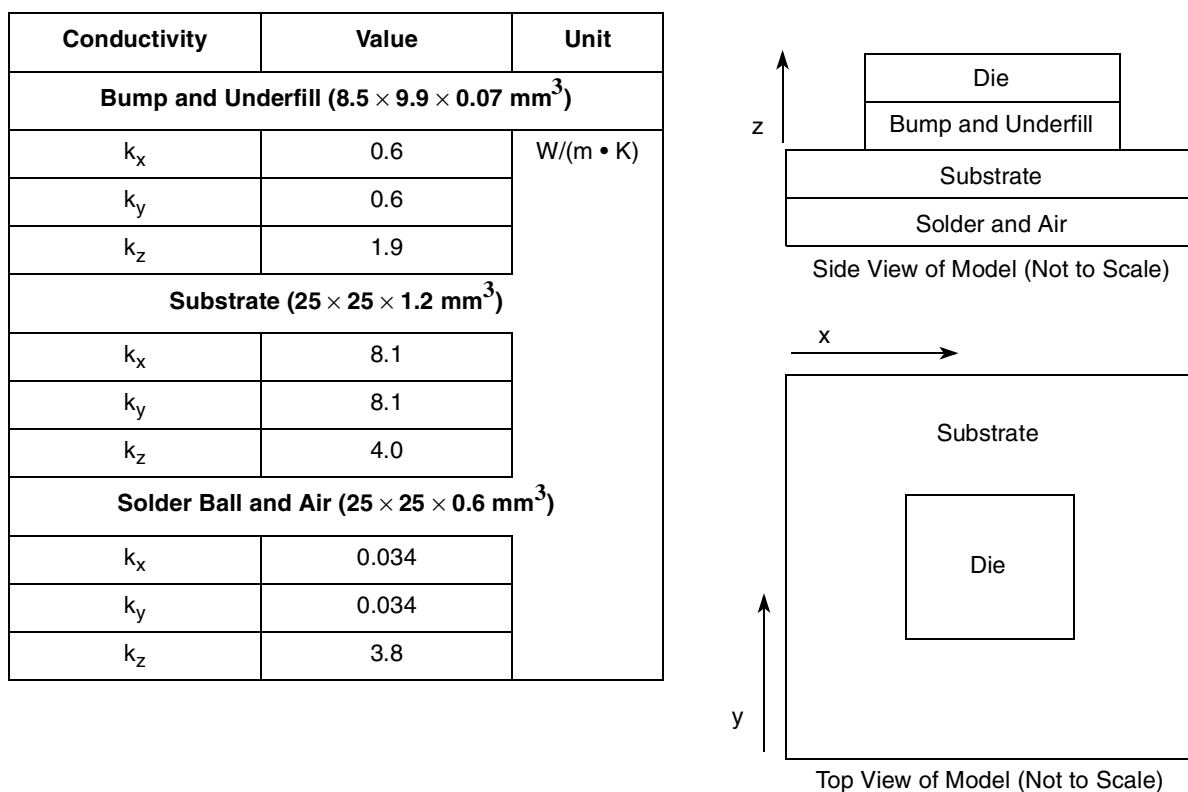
| Conductivity | Value | Unit |
|---|---|---|
| **Bump and Underfill ($8.5 \times 9.9 \times 0.07$ mm$^3$)** | | |
| $k_x$ | 0.6 | W/(m • K) |
| $k_y$ | 0.6 | |
| $k_z$ | 1.9 | |
| **Substrate ($25 \times 25 \times 1.2$ mm$^3$)** | | |
| $k_x$ | 8.1 | |
| $k_y$ | 8.1 | |
| $k_z$ | 4.0 | |
| **Solder Ball and Air ($25 \times 25 \times 0.6$ mm$^3$)** | | |
| $k_x$ | 0.034 | |
| $k_y$ | 0.034 | |
| $k_z$ | 3.8 | |

z

Die

Bump and Underfill

Substrate

Solder and Air

Side View of Model (Not to Scale)

x

Substrate

Die

y

Top View of Model (Not to Scale)